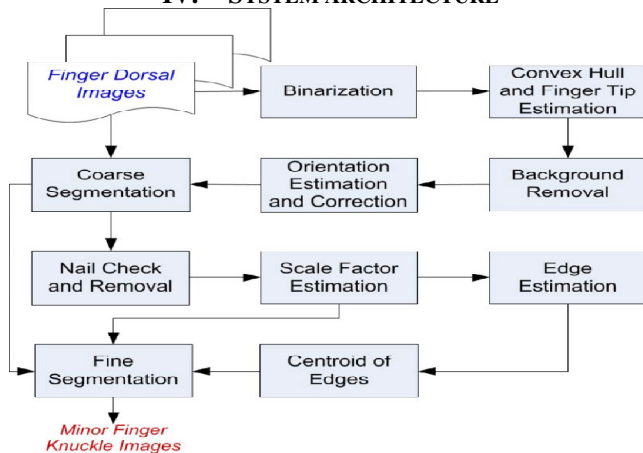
IV. SYSTEM ARCHITECTURE

Finger Dorsal Images

Binarization

Convex Hull and Finger Tip Estimation

Coarse Segmentation

Orientation Estimation and Correction

Background Removal

Nail Check and Removal

Scale Factor Estimation

Edge Estimation

Fine Segmentation

Centroid of Edges

Minor Finger Knuckle Images